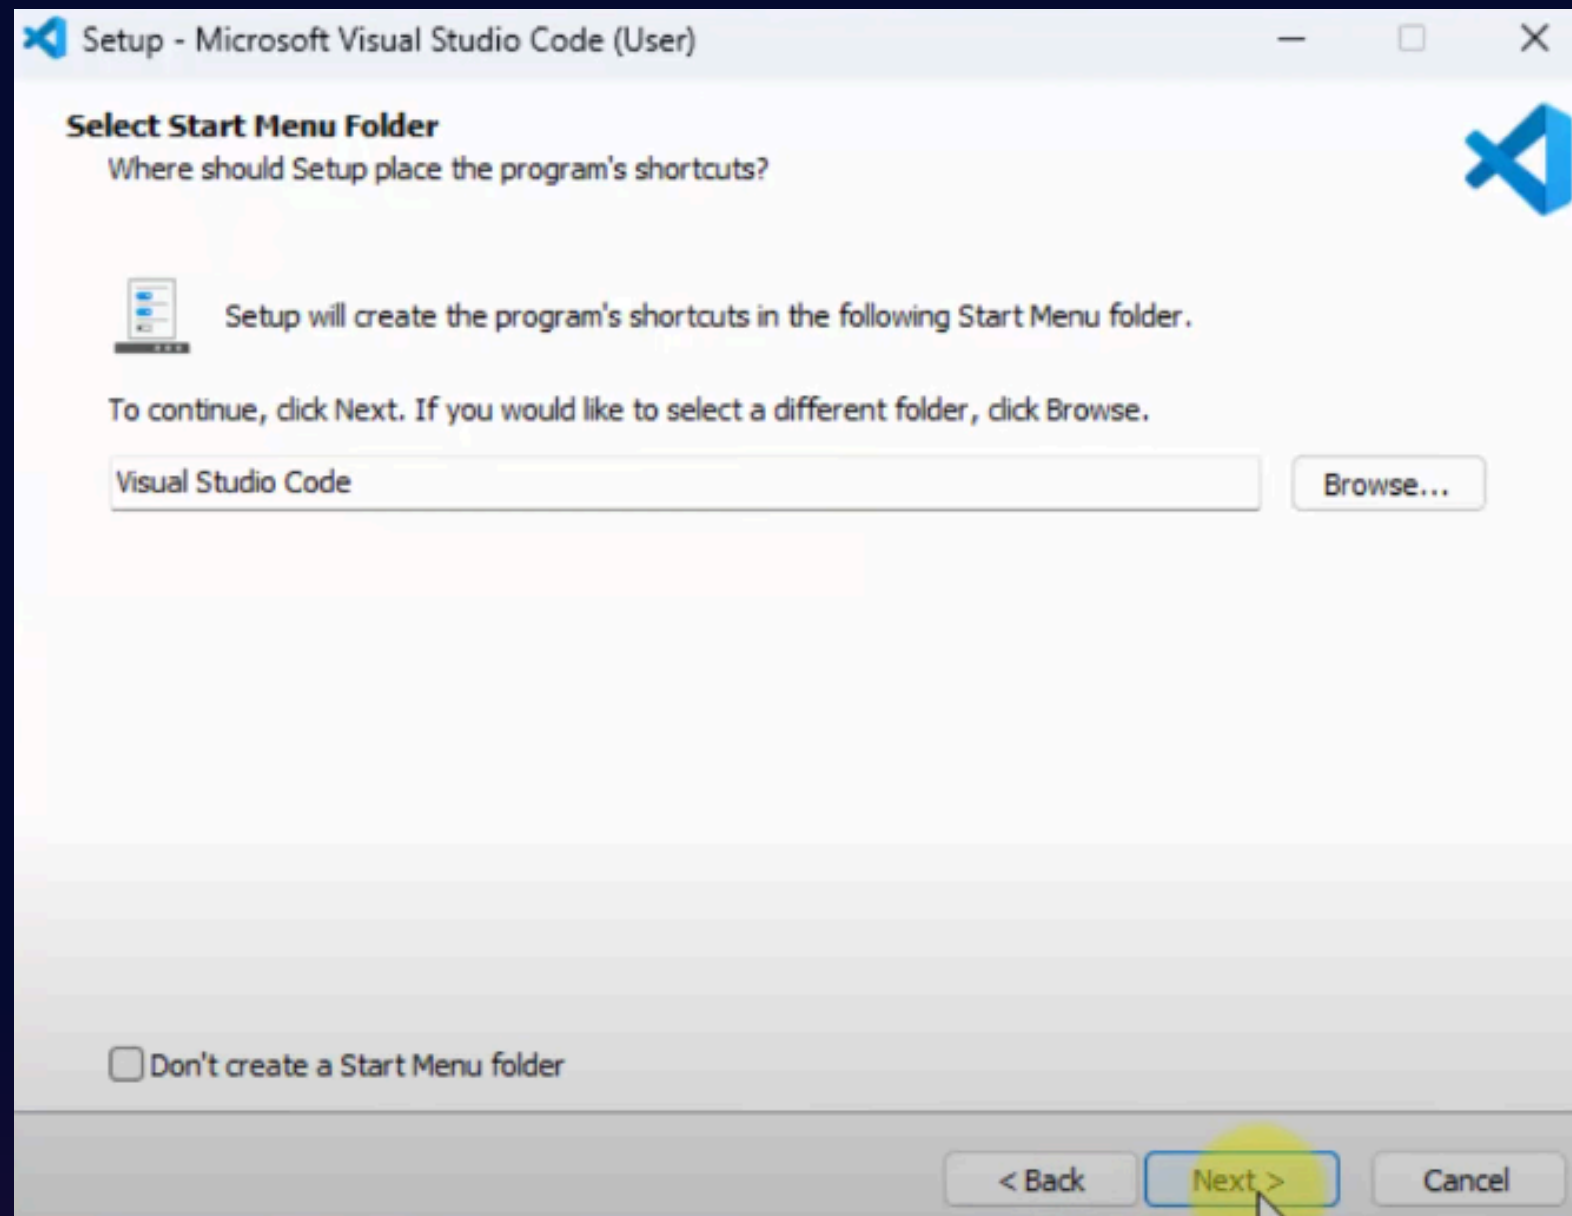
Setup - Microsoft Visual Studio Code (User)

Select Start Menu Folder
Where should Setup place the program's shortcuts?

Setup will create the program's shortcuts in the following Start Menu folder.

To continue, click Next. If you would like to select a different folder, click Browse.

Visual Studio Code

Browse...

Don't create a Start Menu folder

< Back

Next >

Cancel